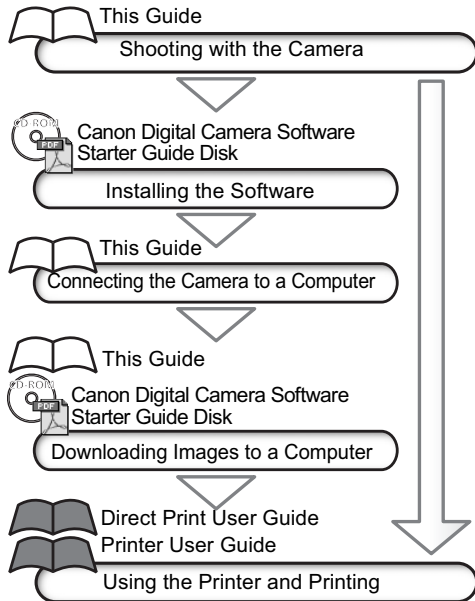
This Guide
Shooting with the Camera

CD-ROM
PDF
Canon Digital Camera Software Starter Guide Disk
Installing the Software

This Guide
Connecting the Camera to a Computer

This Guide

CD-ROM
PDF
Canon Digital Camera Software Starter Guide Disk
Downloading Images to a Computer

Direct Print User Guide
Printer User Guide
Using the Printer and Printing